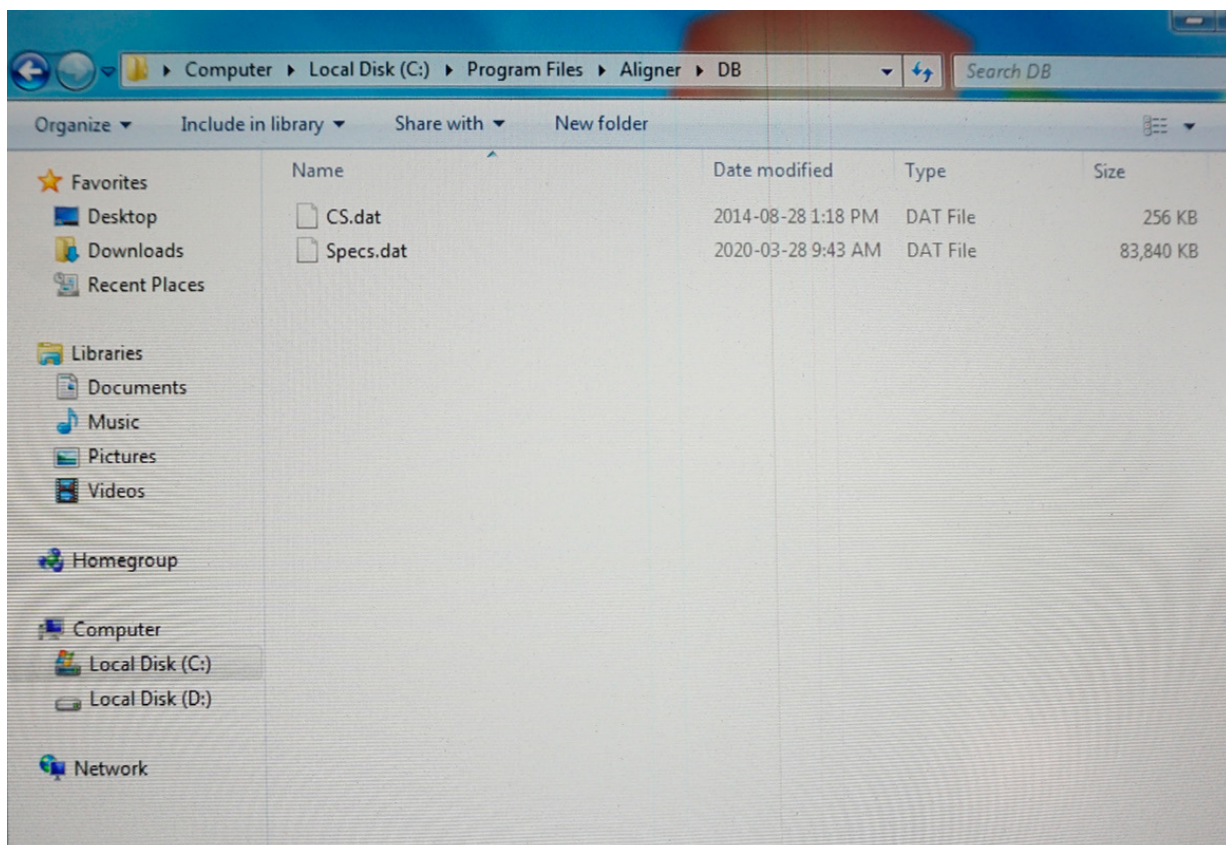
▸ Computer ▸ Local Disk (C:) ▸ Program Files ▸ Aligner ▸ DB

Search DB

Organize ▾ Include in library ▾ Share with ▾ New folder

Favorites
Desktop
Downloads
Recent Places

Libraries
Documents
Music
Pictures
Videos

Homegroup

Computer
Local Disk (C:)
Local Disk (D:)

Network

| Name | Date modified | Type | Size |
|---|---|---|---|
| CS.dat | 2014-08-28 1:18 PM | DAT File | 256 KB |
| Specs.dat | 2020-03-28 9:43 AM | DAT File | 83,840 KB |